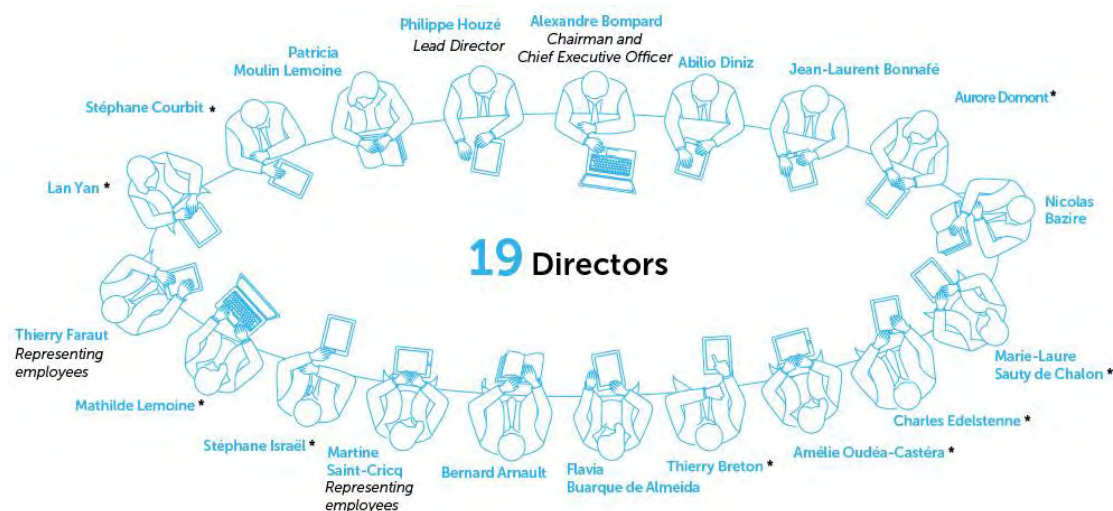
Philippe Houzé
Lead Director

Alexandre Bompard
Chairman and
Chief Executive Officer

Patricia
Moulin Lemoine

Abilio Diniz

Jean-Laurent Bonnafé

Stéphane Courbit *

Aurore Domont*

Lan Yan *

Nicolas
Bazire

19 Directors

Thierry Faraut
Representing
employees

Marie-Laure
Sauty de Chalon *

Mathilde Lemoine *

Charles Edelstenne *

Stéphane Israël *

Amélie Oudéa-Castéra *

Martine
Saint-Cricq
Representing
employees

Bernard Arnault

Flavia
Buarque de Almeida

Thierry Breton *